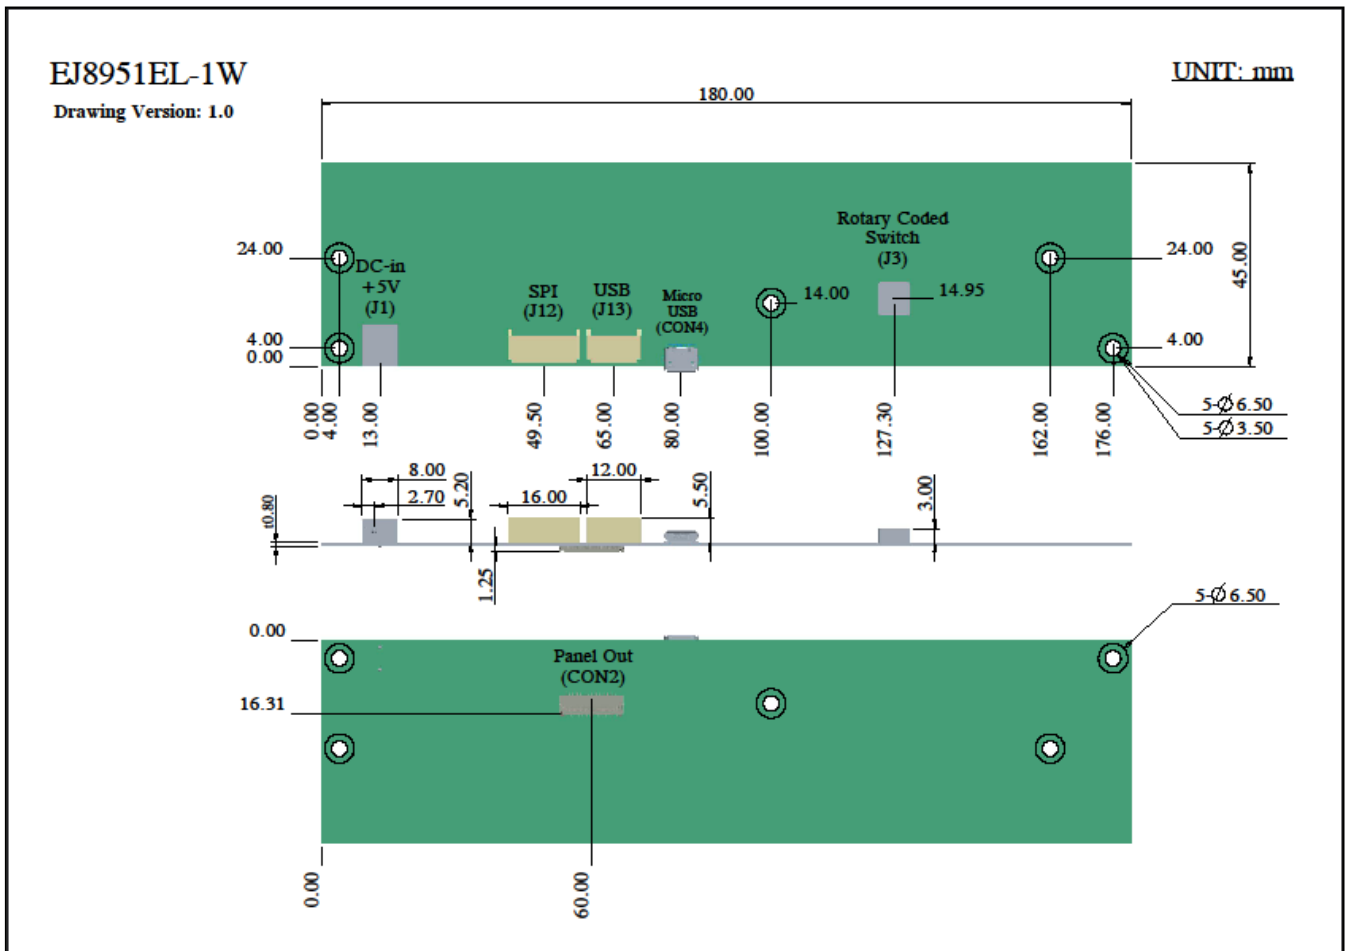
EJ8951EL-1W
Drawing Version: 1.0

UNIT: mm

180.00

45.00

Rotary Coded Switch (J3)

24.00

DC-in +5V (J1)

SPI (J12)

USB (J13)

Micro USB (CON4)

14.00

14.95

24.00

4.00

0.00

4.00

0.00

4.00

13.00

49.50

65.00

80.00

100.00

127.30

162.00

176.00

5-$\varnothing$6.50

5-$\varnothing$3.50

8.00

2.70

5.20

16.00

12.00

5.50

3.00

t0.80

1.25

5-$\varnothing$6.50

0.00

Panel Out (CON2)

16.31

0.00

60.00